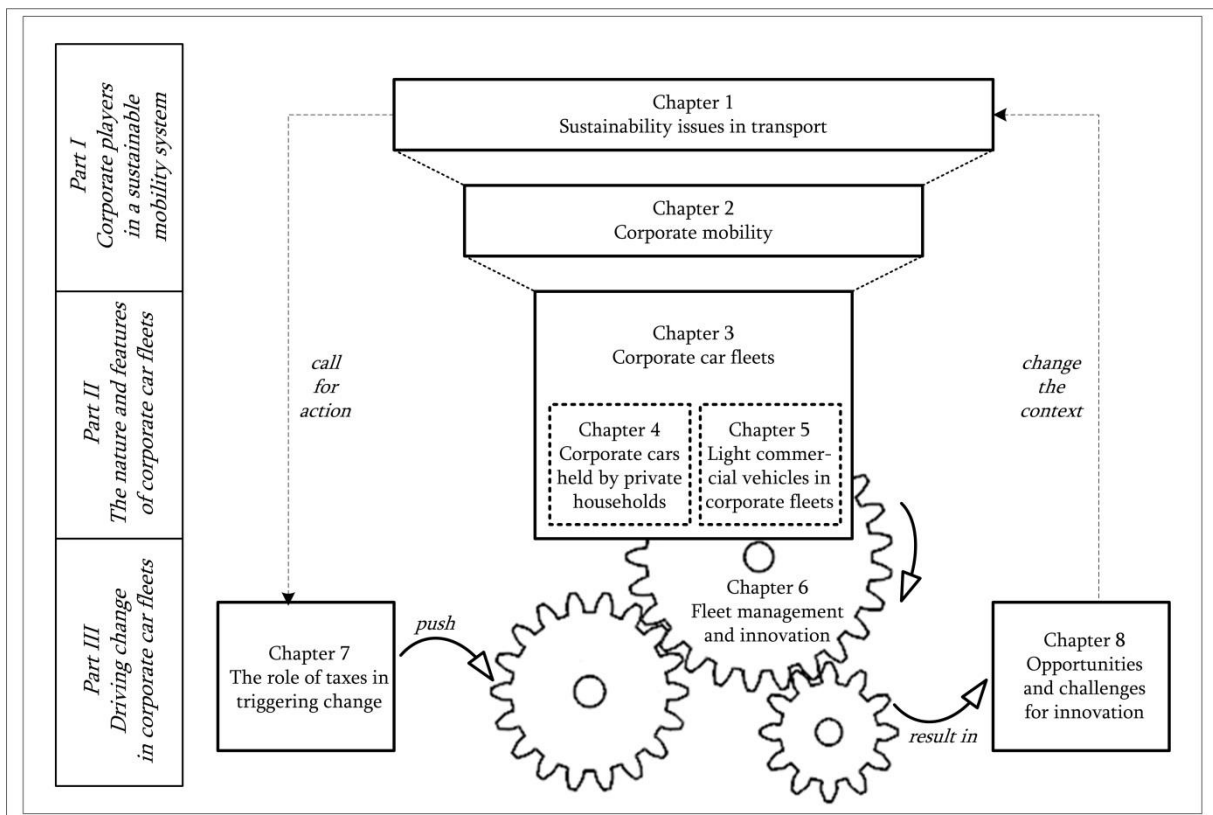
Part I
Corporate players in a sustainable mobility system

Part II
The nature and features of corporate car fleets

Part III
Driving change in corporate car fleets

Chapter 1
Sustainability issues in transport

Chapter 2
Corporate mobility

Chapter 3
Corporate car fleets

call for action

change the context

Chapter 4
Corporate cars held by private households

Chapter 5
Light commercial vehicles in corporate fleets

Chapter 6
Fleet management and innovation

Chapter 7
The role of taxes in triggering change

push

Chapter 8
Opportunities and challenges for innovation

result in